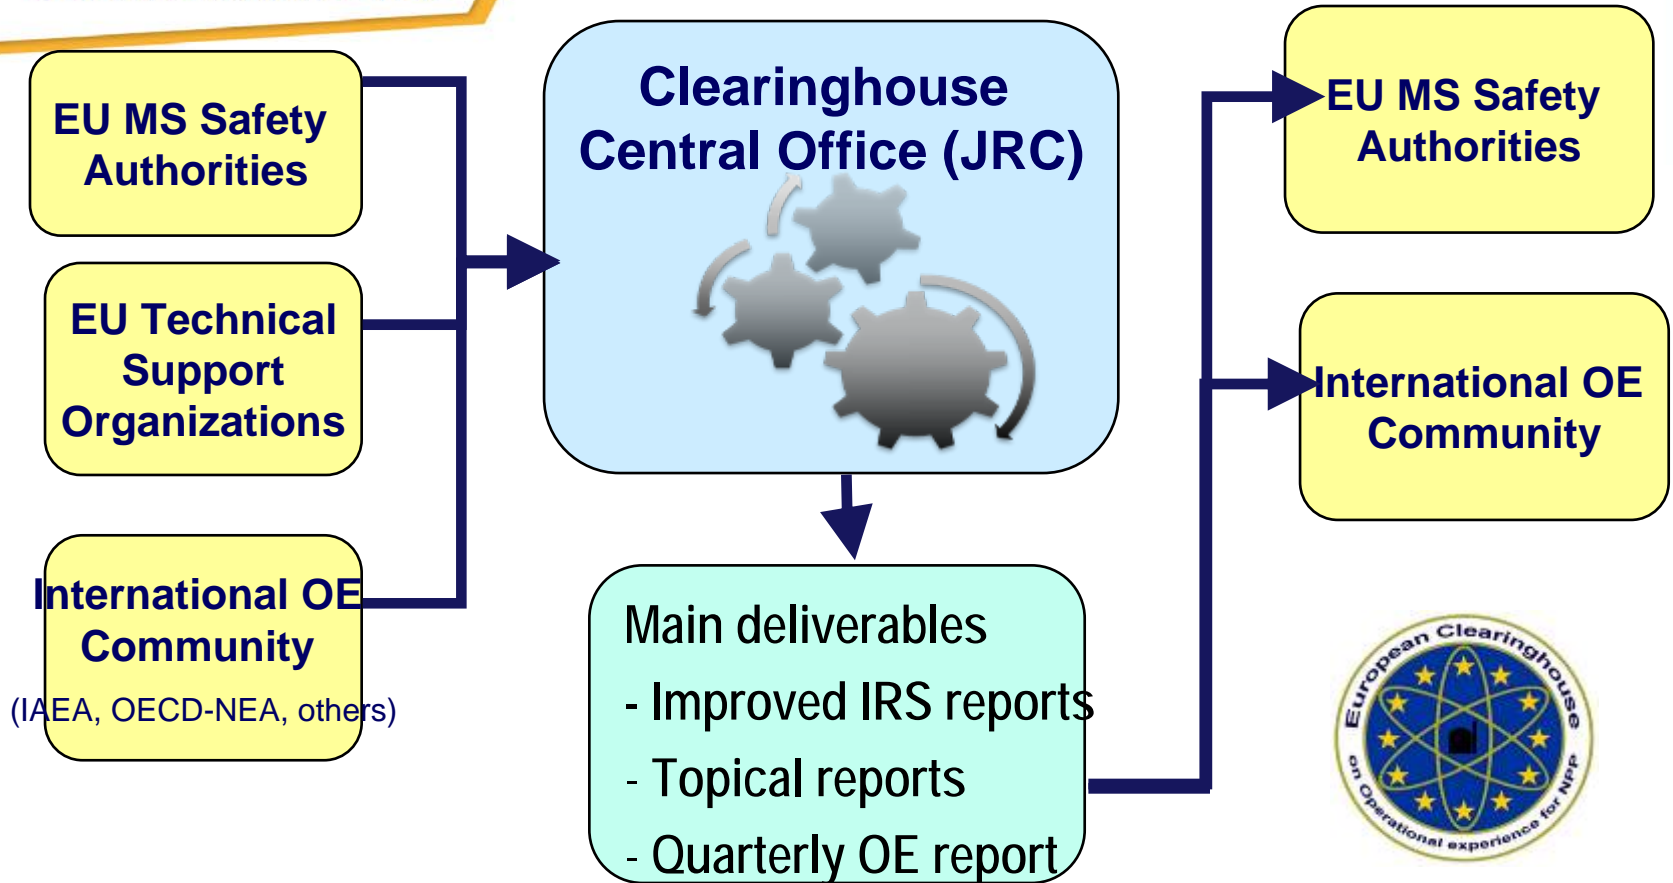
EU MS Safety Authorities

EU Technical Support Organizations

International OE Community

(IAEA, OECD-NEA, others)

Clearinghouse Central Office (JRC)

Main deliverables

- Improved IRS reports

- Topical reports

- Quarterly OE report

EU MS Safety Authorities

International OE Community

European Clearinghouse on Operational experience for NPP